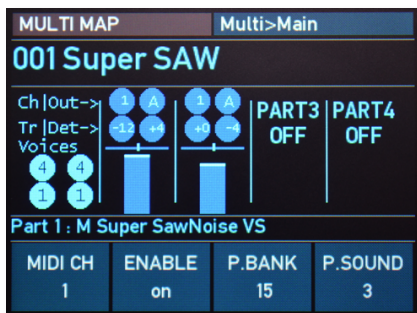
MULTI MAP
Multi>Main
001 Super SAW

Ch|Out->
Tr|Det->
Voices

1 A
-12 +4

1 A
+0 -4

4 4
1 1

PART3
OFF

PART4
OFF

Part 1 : M Super SawNoise VS

| MIDI CH | ENABLE | P.BANK | P.SOUND |
|---|---|---|---|
| 1 | on | 15 | 3 |